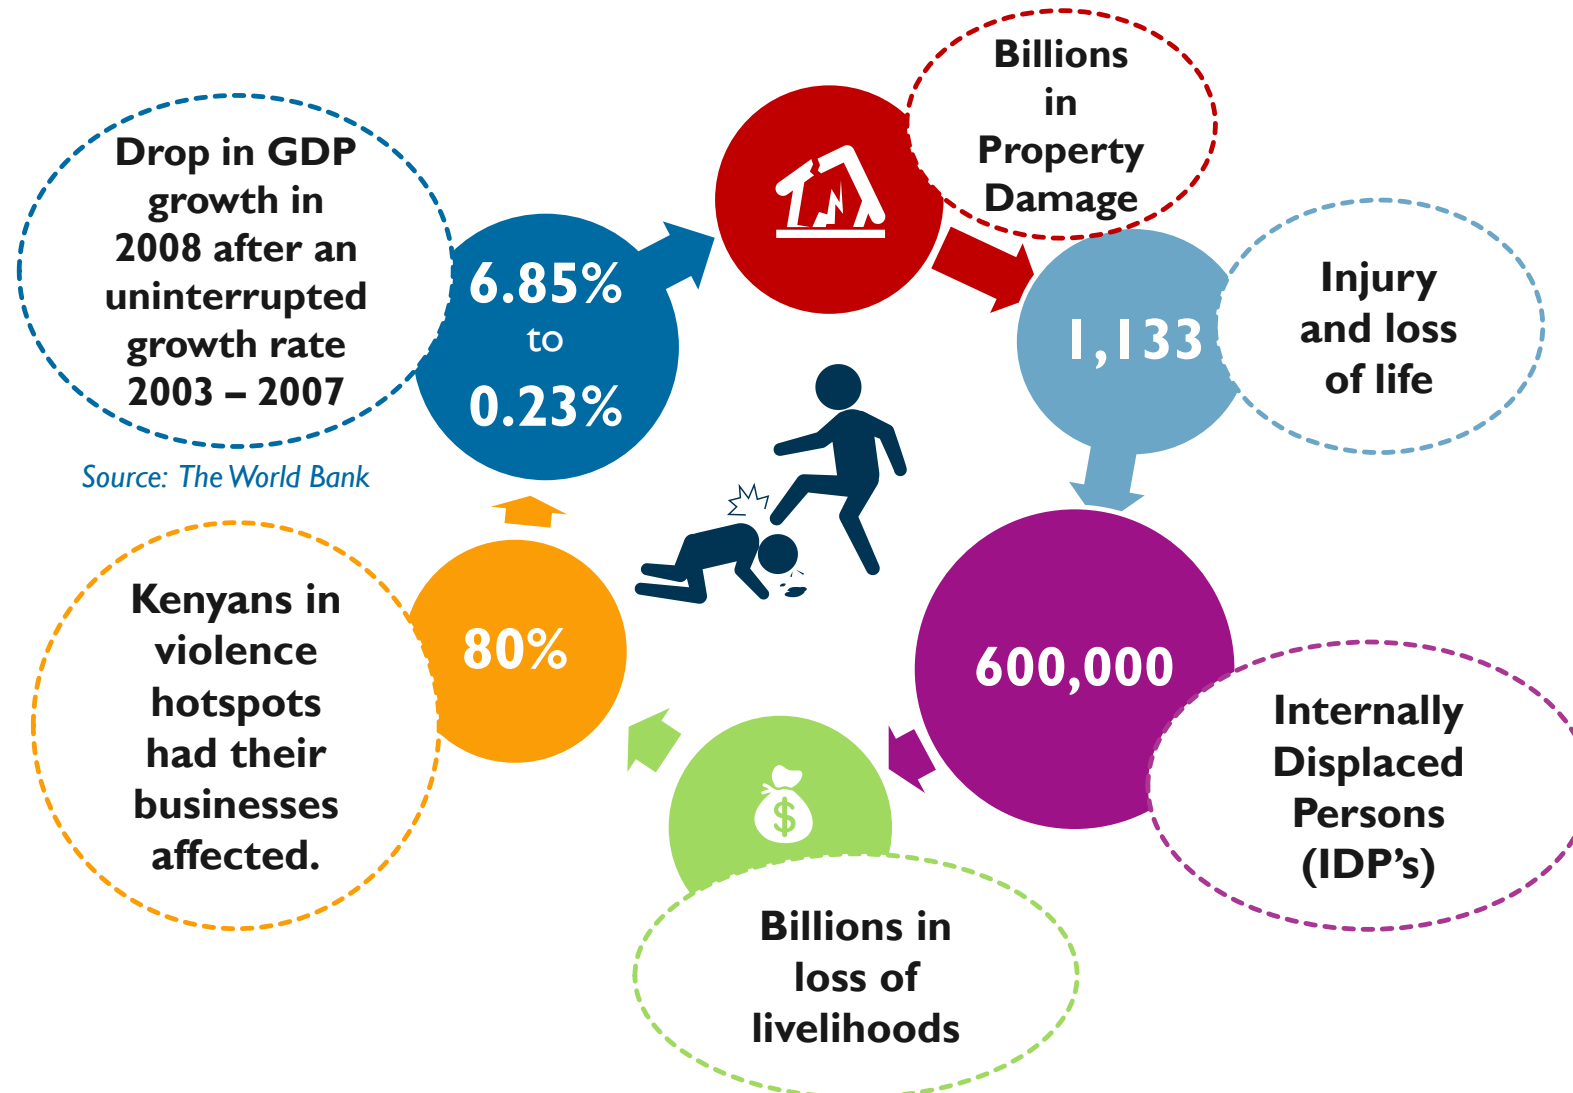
Drop in GDP growth in 2008 after an uninterrupted growth rate 2003 – 2007

6.85%
to
0.23%

Source: The World Bank

Billions in Property Damage

1,133

Injury and loss of life

600,000

Internally Displaced Persons (IDP's)

$

Billions in loss of livelihoods

80%

Kenyans in violence hotspots had their businesses affected.